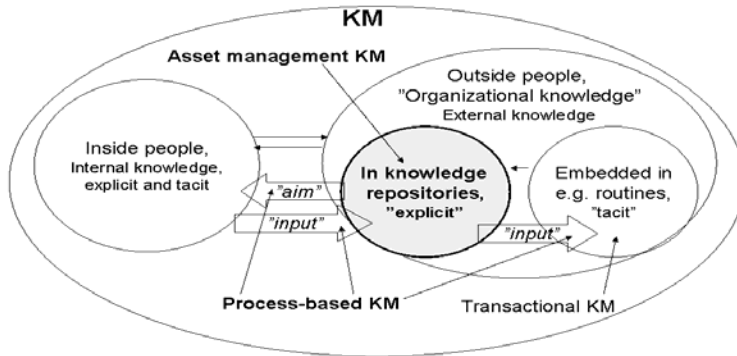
KM

Asset management KM

Outside people, "Organizational knowledge" External knowledge

Inside people, Internal knowledge, explicit and tacit

"aim"

"input"

In knowledge repositories, "explicit"

Embedded in e.g. routines, "tacit"

"input"

Process-based KM

Transactional KM